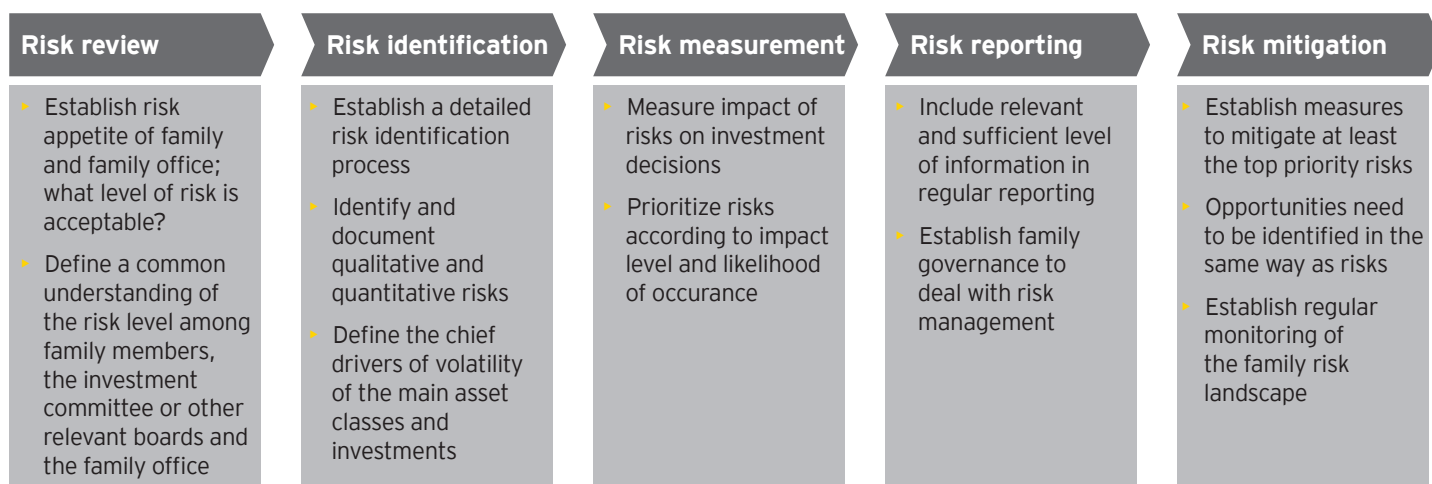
Risk review

- Establish risk appetite of family and family office; what level of risk is acceptable?
- Define a common understanding of the risk level among family members, the investment committee or other relevant boards and the family office

Risk identification

- Establish a detailed risk identification process
- Identify and document qualitative and quantitative risks
- Define the chief drivers of volatility of the main asset classes and investments

Risk measurement

- Measure impact of risks on investment decisions
- Prioritize risks according to impact level and likelihood of occurance

Risk reporting

- Include relevant and sufficient level of information in regular reporting
- Establish family governance to deal with risk management

Risk mitigation

- Establish measures to mitigate at least the top priority risks
- Opportunities need to be identified in the same way as risks
- Establish regular monitoring of the family risk landscape